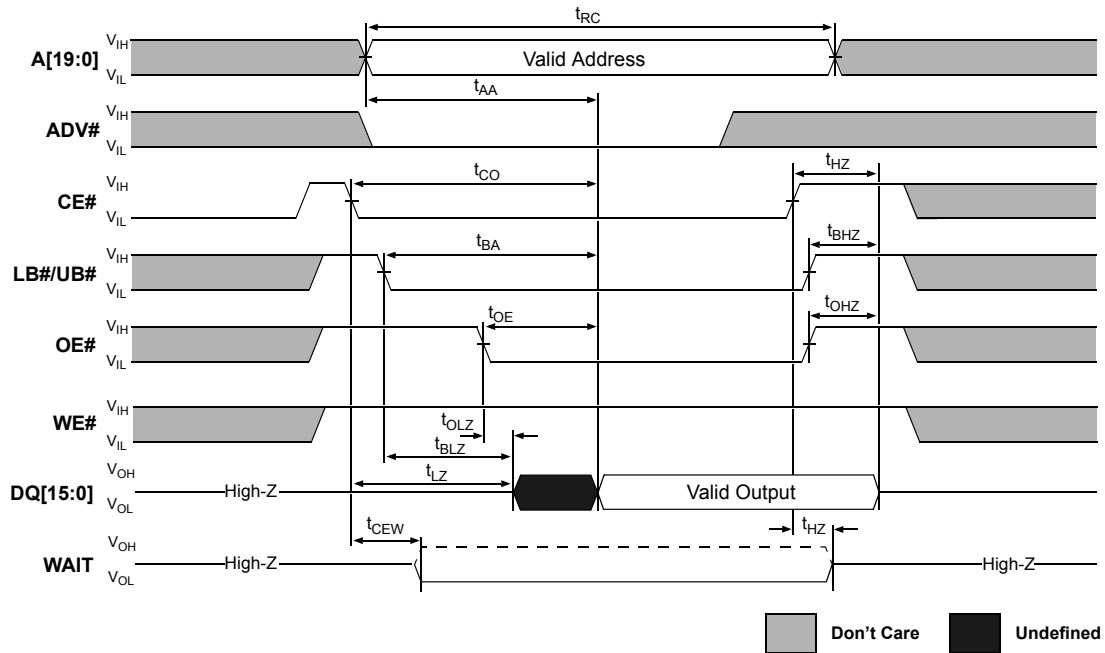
$t_{RC}$

A[19:0] $V_{IH}$ $V_{IL}$ Valid Address

$t_{AA}$

ADV# $V_{IH}$ $V_{IL}$

$t_{CO}$ $t_{HZ}$

CE# $V_{IH}$ $V_{IL}$

$t_{BA}$ $t_{BHZ}$

LB#/UB# $V_{IH}$ $V_{IL}$

$t_{OE}$ $t_{OHZ}$

OE# $V_{IH}$ $V_{IL}$

WE# $V_{IH}$ $V_{IL}$

$t_{OLZ}$ $t_{BLZ}$ $t_{LZ}$

DQ[15:0] $V_{OH}$ $V_{OL}$ High-Z Valid Output

$t_{CEW}$ $t_{HZ}$

WAIT $V_{OH}$ $V_{OL}$ High-Z High-Z

Don’t Care Undefined